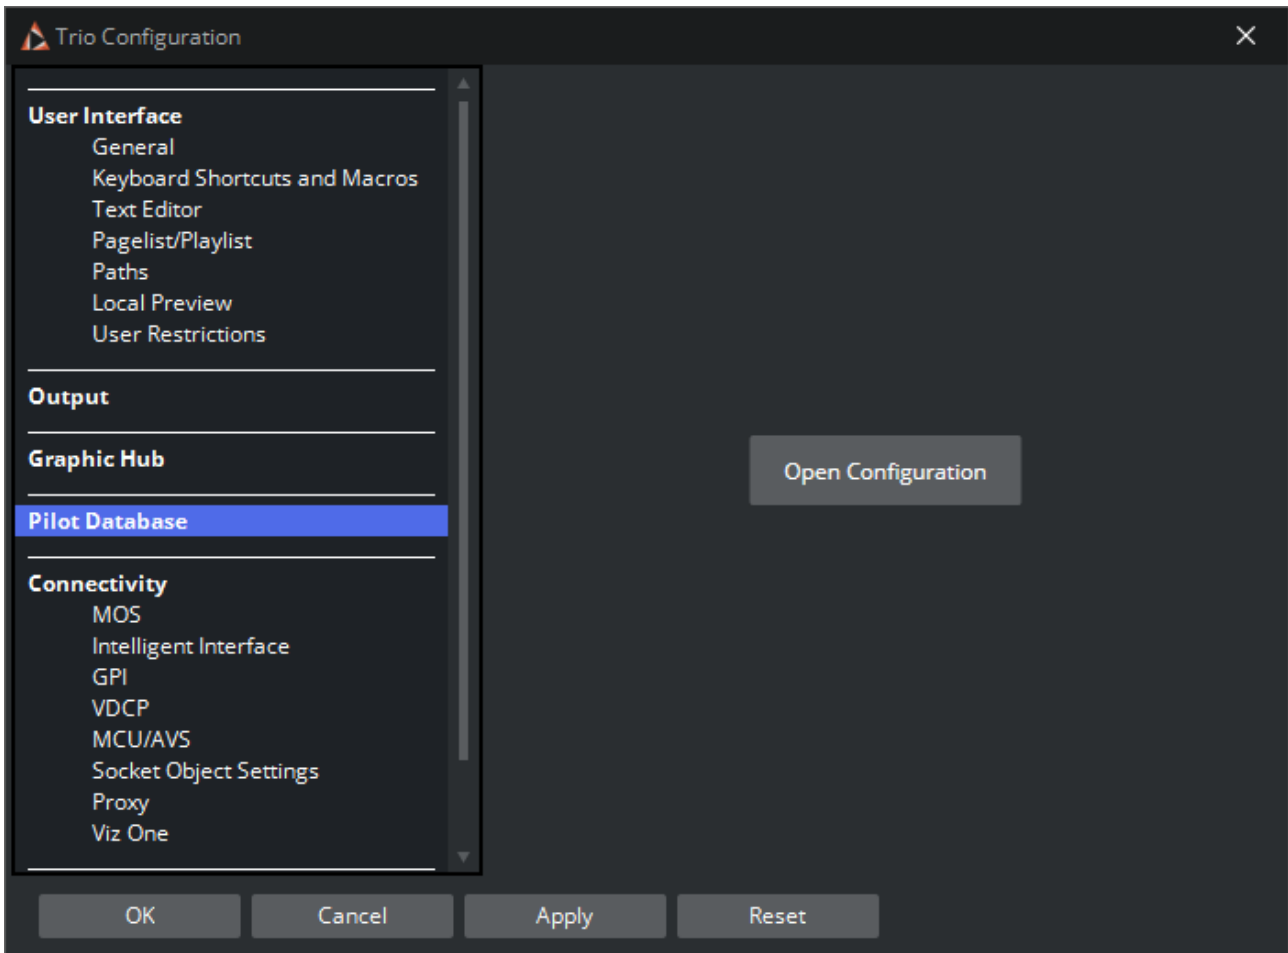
Trio Configuration

User Interface
General
Keyboard Shortcuts and Macros
Text Editor
Pagelist/Playlist
Paths
Local Preview
User Restrictions

Output

Graphic Hub

Pilot Database

Connectivity
MOS
Intelligent Interface
GPI
VDCP
MCU/AVS
Socket Object Settings
Proxy
Viz One

Open Configuration

OK
Cancel
Apply
Reset